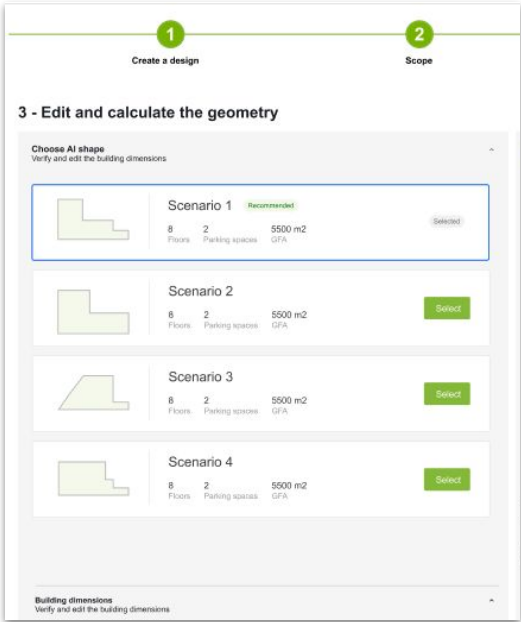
1
Create a design

2
Scope

3 - Edit and calculate the geometry

Choose AI shape
Verify and edit the building dimensions

Scenario 1 Recommended
8 Floors
2 Parking spaces
5500 m2 GFA
Selected

Scenario 2
8 Floors
2 Parking spaces
5500 m2 GFA
Select

Scenario 3
8 Floors
2 Parking spaces
5500 m2 GFA
Select

Scenario 4
8 Floors
2 Parking spaces
5500 m2 GFA
Select

Building dimensions
Verify and edit the building dimensions